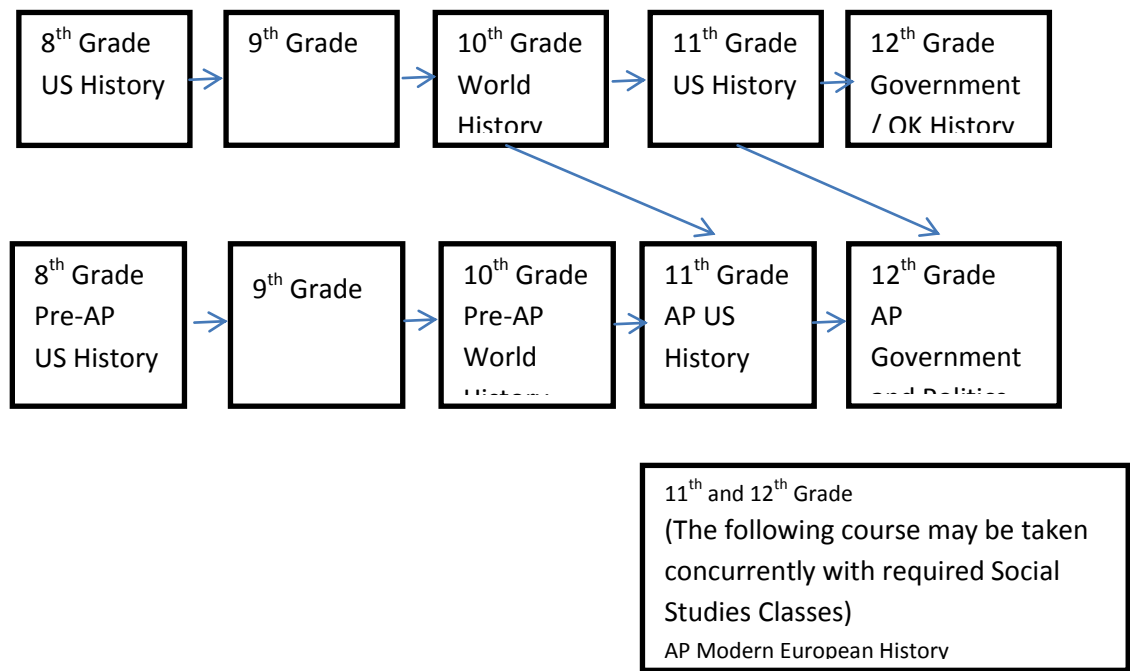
8$^{th}$ Grade US History

9$^{th}$ Grade

10$^{th}$ Grade World History

11$^{th}$ Grade US History

12$^{th}$ Grade Government / OK History

8$^{th}$ Grade Pre-AP US History

9$^{th}$ Grade

10$^{th}$ Grade Pre-AP World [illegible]

11$^{th}$ Grade AP US History

12$^{th}$ Grade AP Government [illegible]

11$^{th}$ and 12$^{th}$ Grade
(The following course may be taken concurrently with required Social Studies Classes)
AP Modern European History